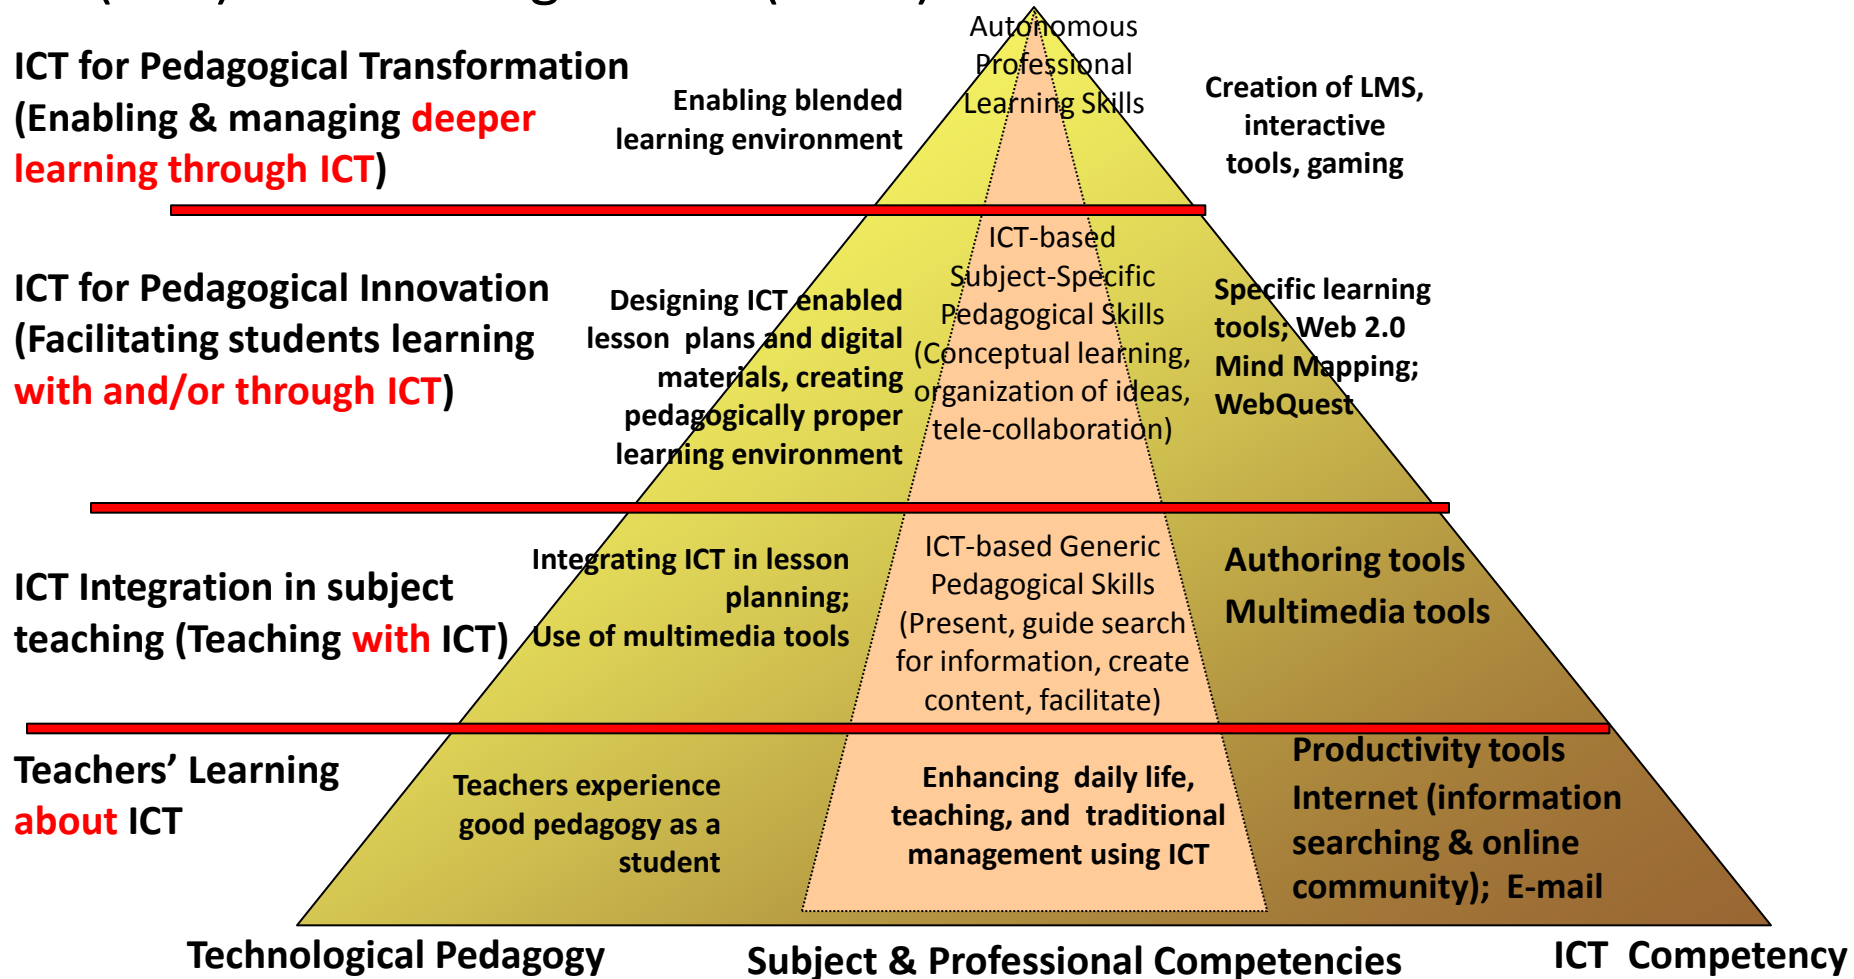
ICT for Pedagogical Transformation (Enabling & managing deeper learning through ICT)

Enabling blended learning environment

Autonomous Professional Learning Skills

Creation of LMS, interactive tools, gaming

ICT for Pedagogical Innovation (Facilitating students learning with and/or through ICT)

Designing ICT enabled lesson plans and digital materials, creating pedagogically proper learning environment

ICT-based Subject-Specific Pedagogical Skills (Conceptual learning, organization of ideas, tele-collaboration)

Specific learning tools; Web 2.0 Mind Mapping; WebQuest

ICT Integration in subject teaching (Teaching with ICT)

Integrating ICT in lesson planning; Use of multimedia tools

ICT-based Generic Pedagogical Skills (Present, guide search for information, create content, facilitate)

Authoring tools Multimedia tools

Teachers' Learning about ICT

Teachers experience good pedagogy as a student

Enhancing daily life, teaching, and traditional management using ICT

Productivity tools Internet (information searching & online community); E-mail

Technological Pedagogy

Subject & Professional Competencies

ICT Competency